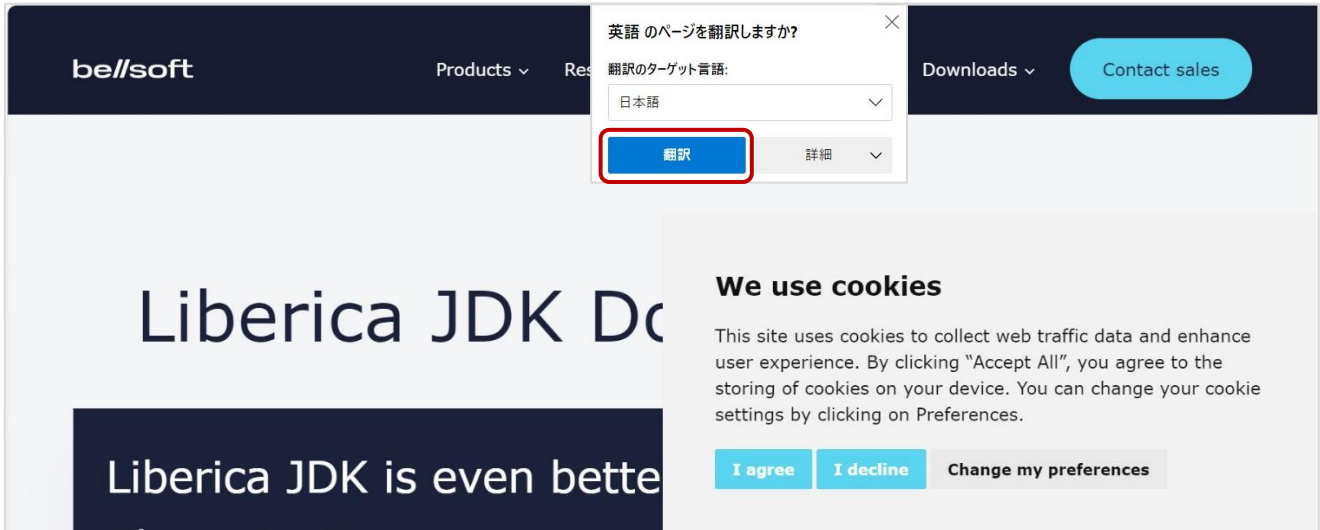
bellsoft

Products ⌄ Res

英語 のページを翻訳しますか?

翻訳のターゲット言語:

日本語

翻訳

詳細

Downloads ⌄

Contact sales

Liberica JDK Do

Liberica JDK is even bette

We use cookies

This site uses cookies to collect web traffic data and enhance user experience. By clicking "Accept All", you agree to the storing of cookies on your device. You can change your cookie settings by clicking on Preferences.

I agree

I decline

Change my preferences